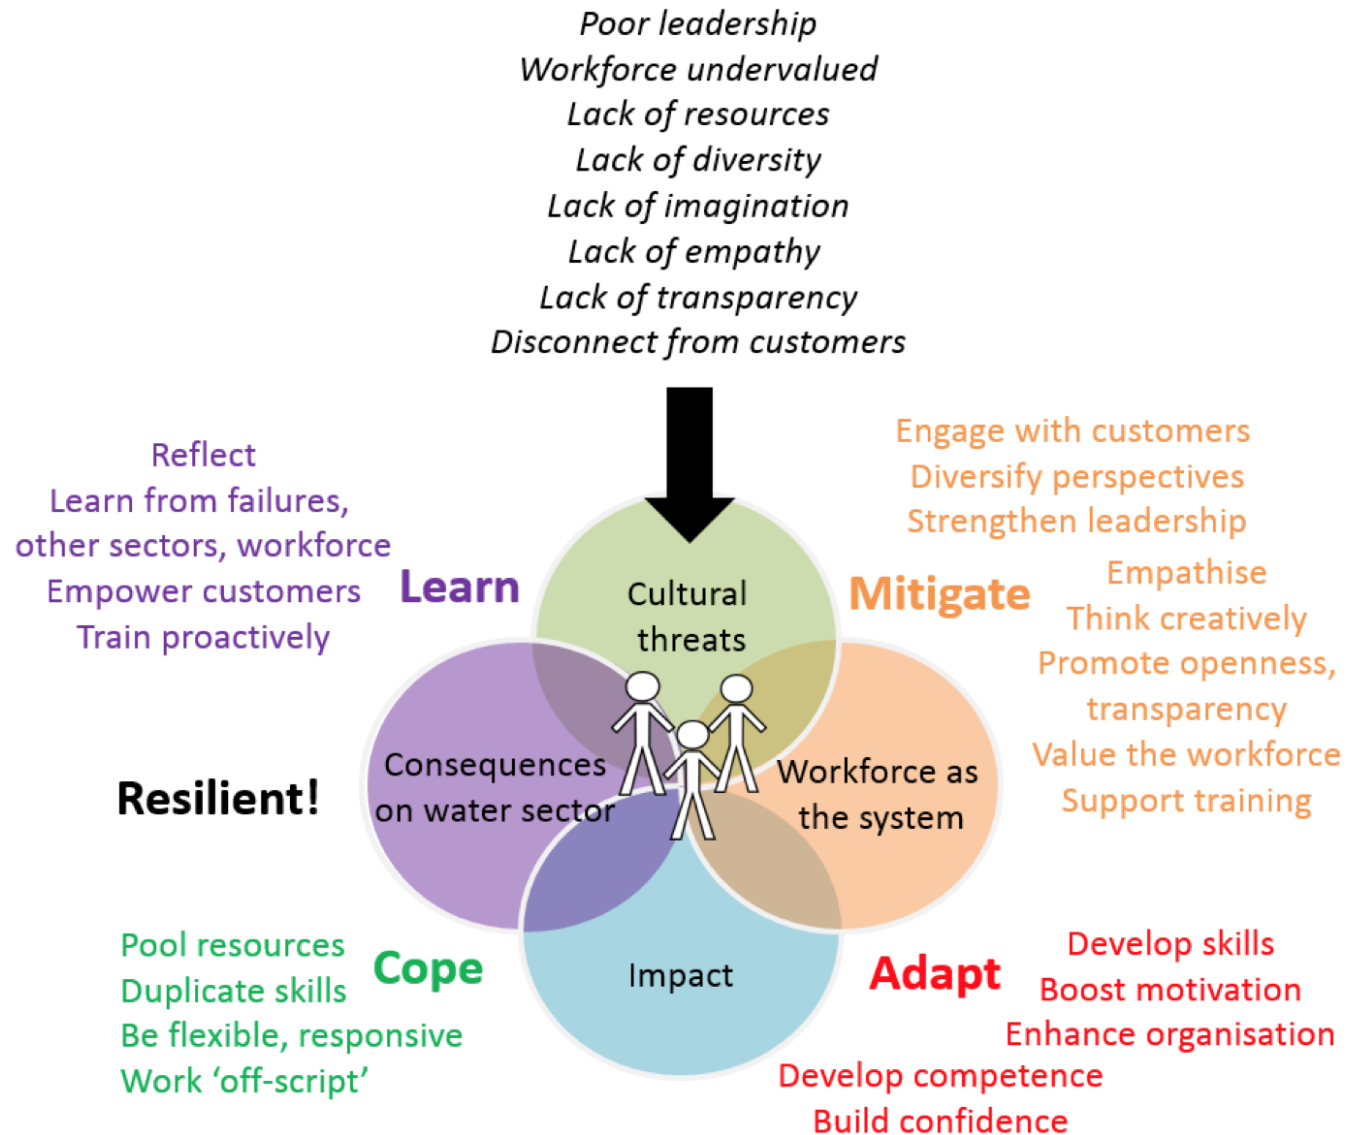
Poor leadership
Workforce undervalued
Lack of resources
Lack of diversity
Lack of imagination
Lack of empathy
Lack of transparency
Disconnect from customers

Reflect
Learn from failures, other sectors, workforce
Empower customers
Train proactively

Learn

Engage with customers
Diversify perspectives
Strengthen leadership

Mitigate

Empathise
Think creatively
Promote openness, transparency
Value the workforce
Support training

Cultural threats

Consequences on water sector

Workforce as the system

Resilient!

Impact

Pool resources
Duplicate skills
Be flexible, responsive
Work 'off-script'

Cope

Adapt

Develop skills
Boost motivation
Enhance organisation
Develop competence
Build confidence